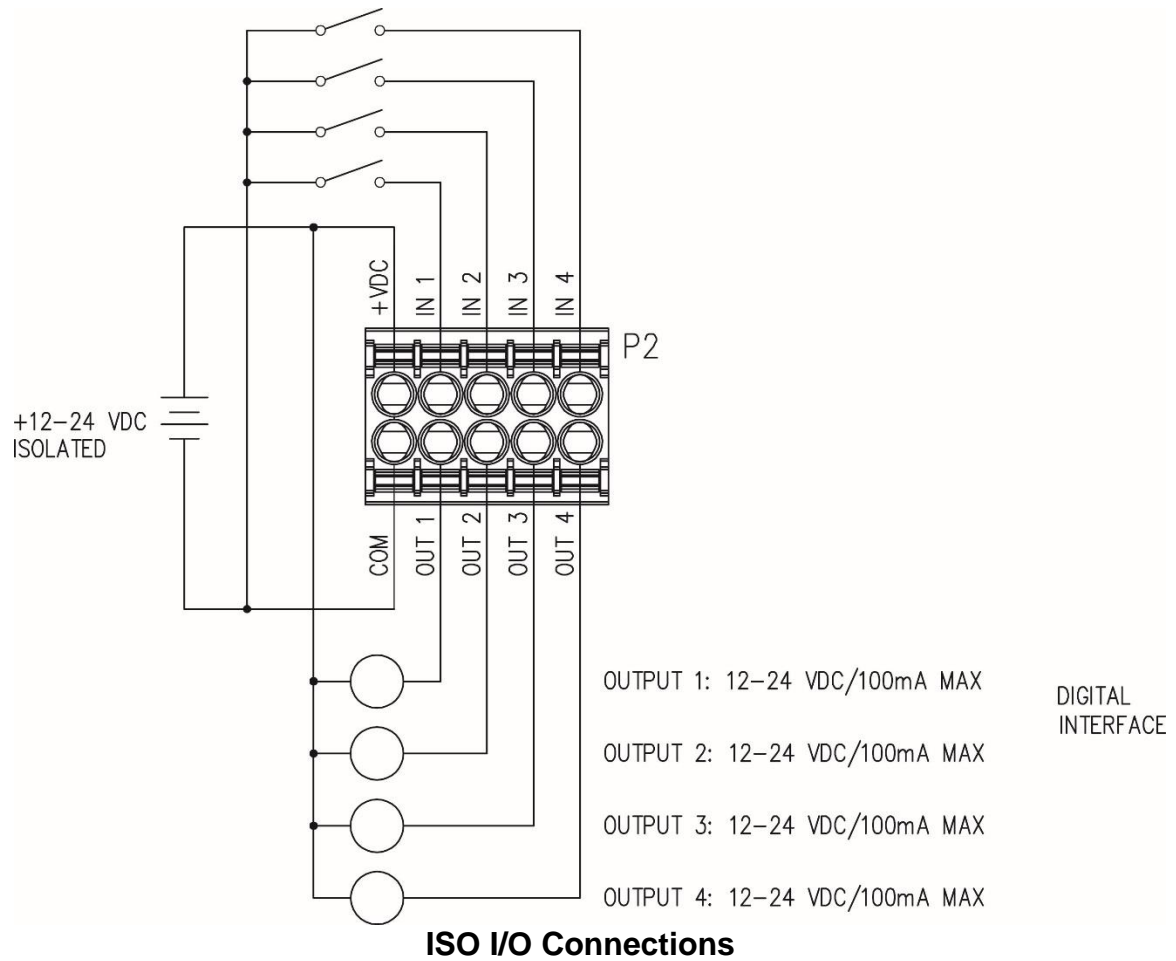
+VDC
IN 1
IN 2
IN 3
IN 4
P2
+12–24 VDC
ISOLATED
COM
OUT 1
OUT 2
OUT 3
OUT 4
OUTPUT 1: 12–24 VDC/100mA MAX
DIGITAL INTERFACE
OUTPUT 2: 12–24 VDC/100mA MAX
OUTPUT 3: 12–24 VDC/100mA MAX
OUTPUT 4: 12–24 VDC/100mA MAX
ISO I/O Connections